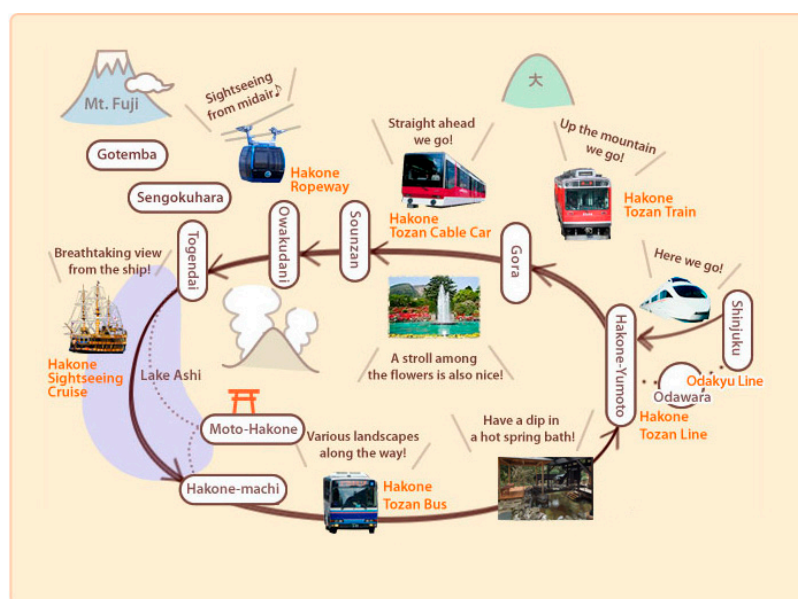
Mt. Fuji

Sightseeing from midair♪

大

Straight ahead we go!

Up the mountain we go!

Gotemba

Hakone Ropeway

Sengokuhara

Hakone Tozan Cable Car

Hakone Tozan Train

Owakudani

Sounzan

Togendai

Gora

Breathtaking view from the ship!

Here we go!

Shinjuku

Hakone Sightseeing Cruise

Lake Ashi

A stroll among the flowers is also nice!

Hakone-Yumoto

Odawara

Odakyu Line

Hakone Tozan Line

Moto-Hakone

Various landscapes along the way!

Have a dip in a hot spring bath!

Hakone-machi

Hakone Tozan Bus